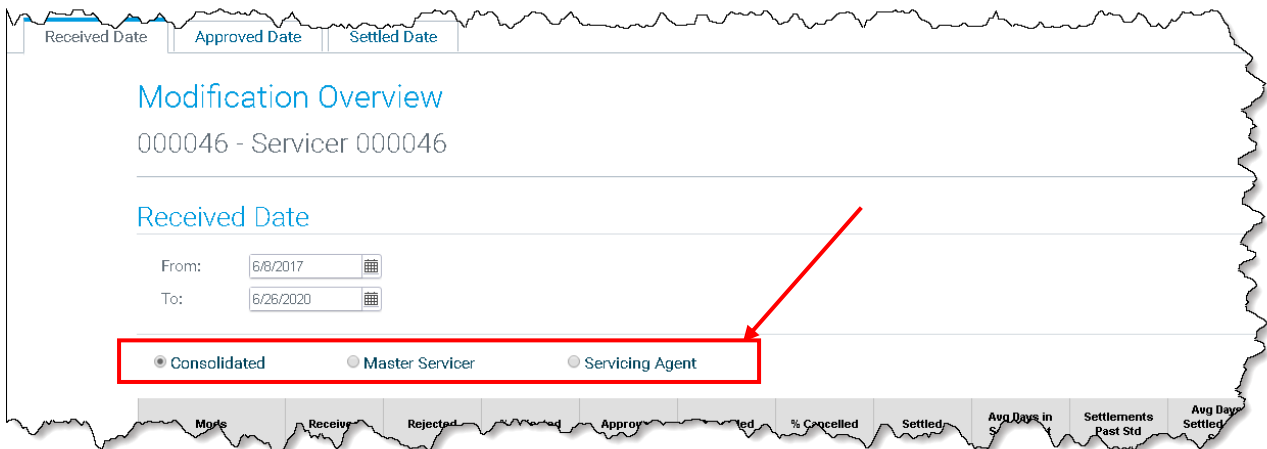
Received Date | Approved Date | Settled Date

Modification Overview

000046 - Servicer 000046

Received Date

From: 6/8/2017

To: 6/26/2020

Consolidated   Master Servicer   Servicing Agent

| Mods | Receive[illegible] | Rejected | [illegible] | Approv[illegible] | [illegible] | % Cancelled | Settled | Avg Days in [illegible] | Settlements Past Std | Avg Days Settled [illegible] |
|---|---|---|---|---|---|---|---|---|---|---|